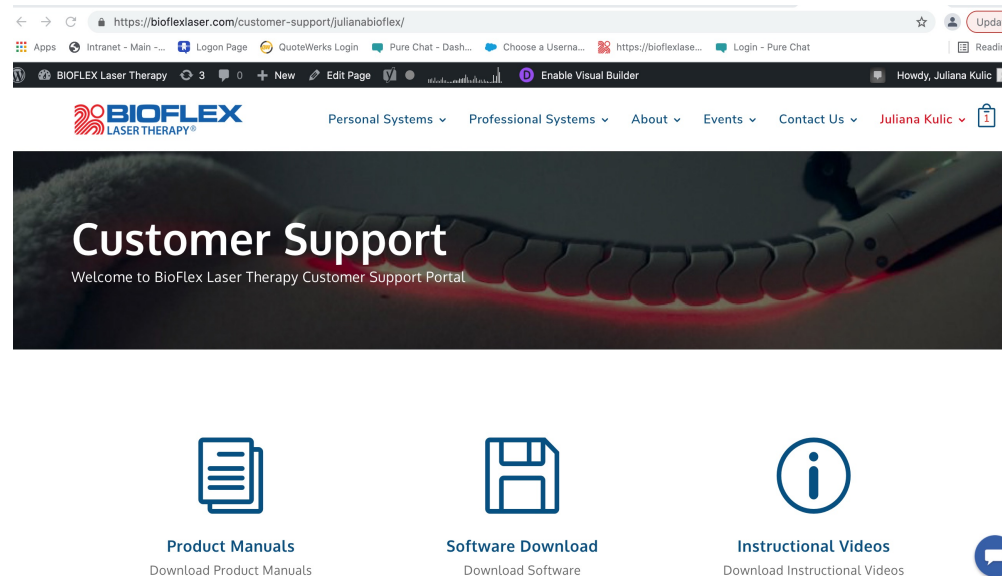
https://bioflexlaser.com/customer-support/julianabioflex/

Upda

Apps Intranet - Main -... Logon Page QuoteWerks Login Pure Chat - Dash... Choose a Userna... https://bioflexlase... Login - Pure Chat Readi

BIOFLEX Laser Therapy 3 0 New Edit Page Enable Visual Builder Howdy, Juliana Kulic

BIOFLEX LASER THERAPY®

Personal Systems Professional Systems About Events Contact Us Juliana Kulic 1

Customer Support

Welcome to BioFlex Laser Therapy Customer Support Portal

Product Manuals
Download Product Manuals

Software Download
Download Software

Instructional Videos
Download Instructional Videos